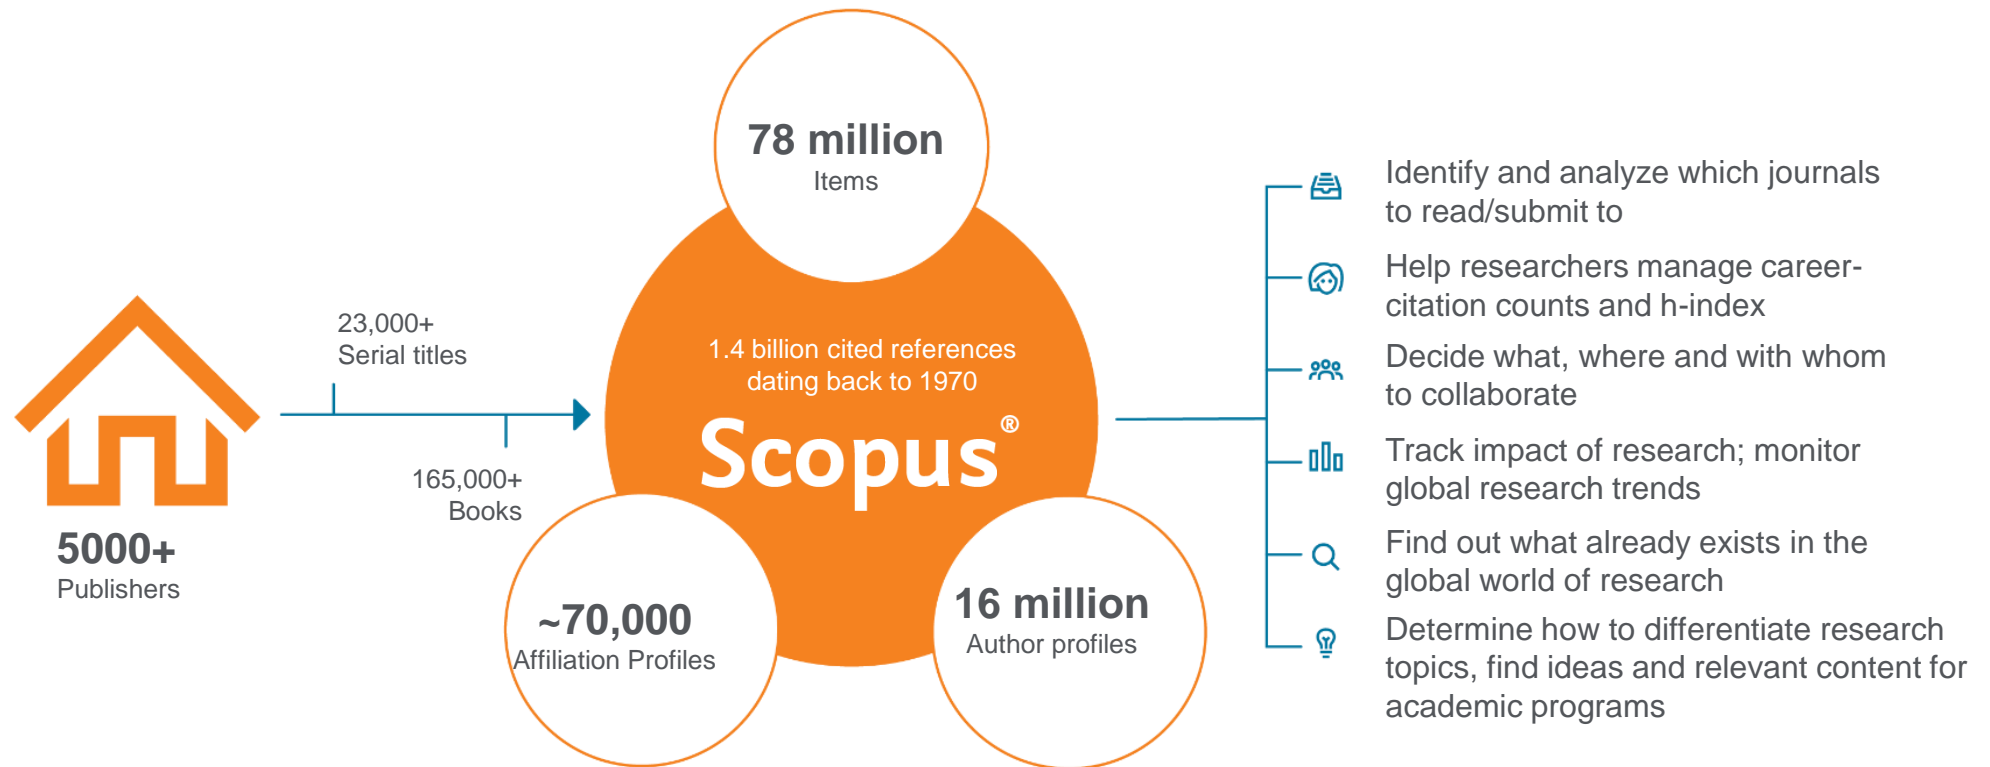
5000+
Publishers

23,000+
Serial titles

165,000+
Books

78 million
Items

1.4 billion cited references dating back to 1970

Scopus®

~70,000
Affiliation Profiles

16 million
Author profiles

Identify and analyze which journals to read/submit to

Help researchers manage career-citation counts and h-index

Decide what, where and with whom to collaborate

Track impact of research; monitor global research trends

Find out what already exists in the global world of research

Determine how to differentiate research topics, find ideas and relevant content for academic programs